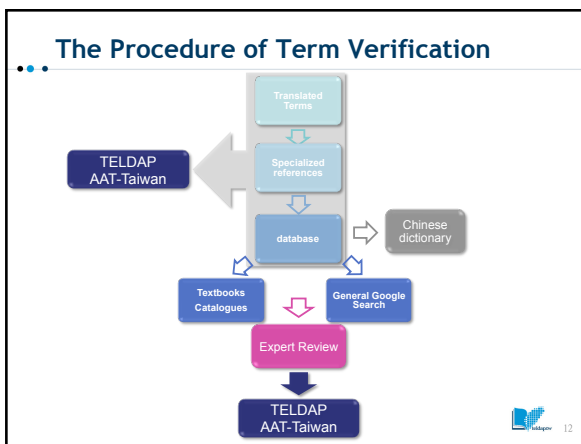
The Procedure of Term Verification

Translated Terms

Specialized references

database

TELDAP
AAT-Taiwan

Chinese dictionary

Textbooks
Catalogues

General Google Search

Expert Review

TELDAP
AAT-Taiwan

teldapnv

12